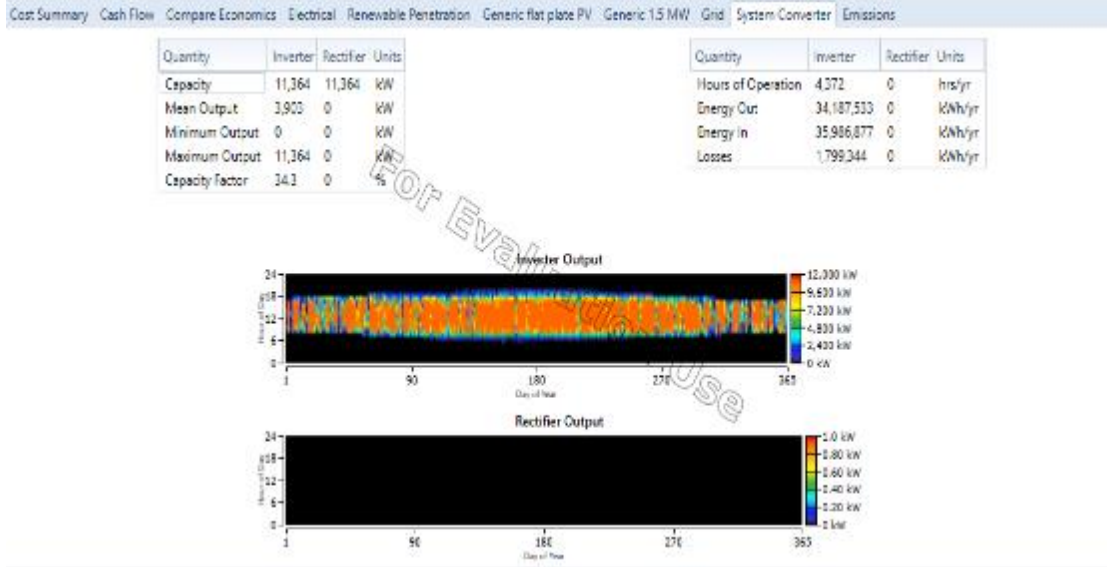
Cost Summary Cash Flow Compare Economics Electrical Renewable Penetration Generic flat plate PV Generic 1.5 MW Grid System Converter Emissions

| Quantity | Inverter | Rectifier | Units |
|---|---|---|---|
| Capacity | 11,364 | 11,364 | kW |
| Mean Output | 3,903 | 0 | kW |
| Minimum Output | 0 | 0 | kW |
| Maximum Output | 11,364 | 0 | kW |
| Capacity Factor | 34.3 | 0 | % |

| Quantity | Inverter | Rectifier | Units |
|---|---|---|---|
| Hours of Operation | 4,372 | 0 | hrs/yr |
| Energy Out | 34,187,533 | 0 | kWh/yr |
| Energy In | 35,986,877 | 0 | kWh/yr |
| Losses | 1,799,344 | 0 | kWh/yr |

For Evaluation Use

Inverter Output
24
18
12
6
0
Hour of Day
1 90 180 270 365
Day of Year
12,000 kW
9,600 kW
7,200 kW
4,800 kW
2,400 kW
0 kW

Rectifier Output
24
18
12
6
0
Hour of Day
1 90 180 270 365
Day of Year
1.0 kW
0.80 kW
0.60 kW
0.40 kW
0.20 kW
0 kW